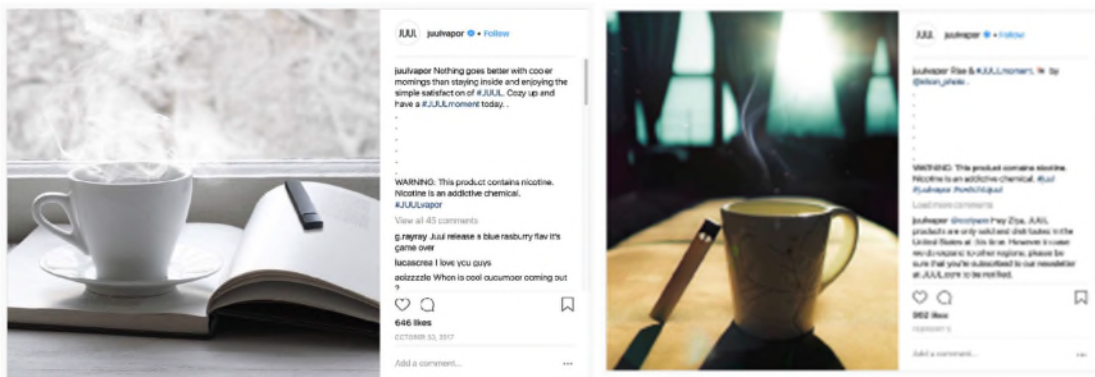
JUUL juulvapor • Follow

juulvapor Nothing goes better with cooler mornings than staying inside and enjoying the simple satisfaction of #JUUL. Cozy up and have a #JUULmoment today...
.
.
.
.
.
WARNING: This product contains nicotine. Nicotine is an addictive chemical. #JUULvapor

View all 45 comments

g.rayray Juul release a blue rasburry flav it's game over

lucascrea I love you guys

aoizzzzle When is cool cucumber coming out ?

646 likes

OCTOBER 10, 2017

Add a comment...

JUUL juulvapor • Follow

juulvapor Rise & #JUULmoment. by @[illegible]

Load more comments

WARNING: This product contains nicotine. Nicotine is an addictive chemical. #Juul #Juulvapor #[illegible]

Load more comments

juulvapor @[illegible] Hey Zipa, JUUL products are only sold and distributed in the United States at this time. However in case we do expand to other regions, please be sure that you're subscribed to our newsletter at JUUL.com to be notified.

952 likes

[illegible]

Add a comment...